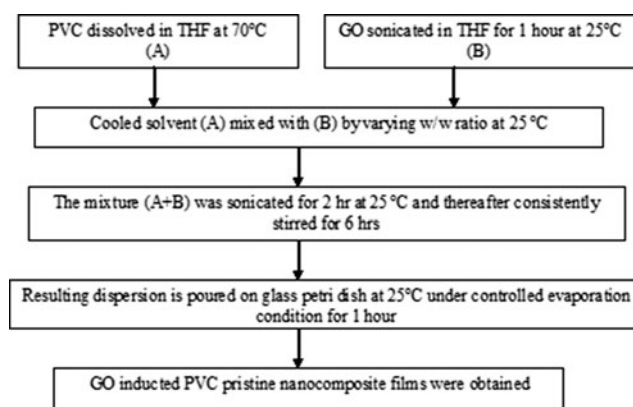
PVC dissolved in THF at 70°C
(A)

GO sonicated in THF for 1 hour at 25°C
(B)

Cooled solvent (A) mixed with (B) byvarying w/wratio at 25 °C

The mixture (A+B) was sonicated for 2 hr at 25 °C and thereafter consistently stirred for 6 hrs

Resulting dispersion is poured on glass petri dish at 25°C under controlled evaporation condition for 1 hour

GO inducted PVC pristine nanocomposite films were obtained